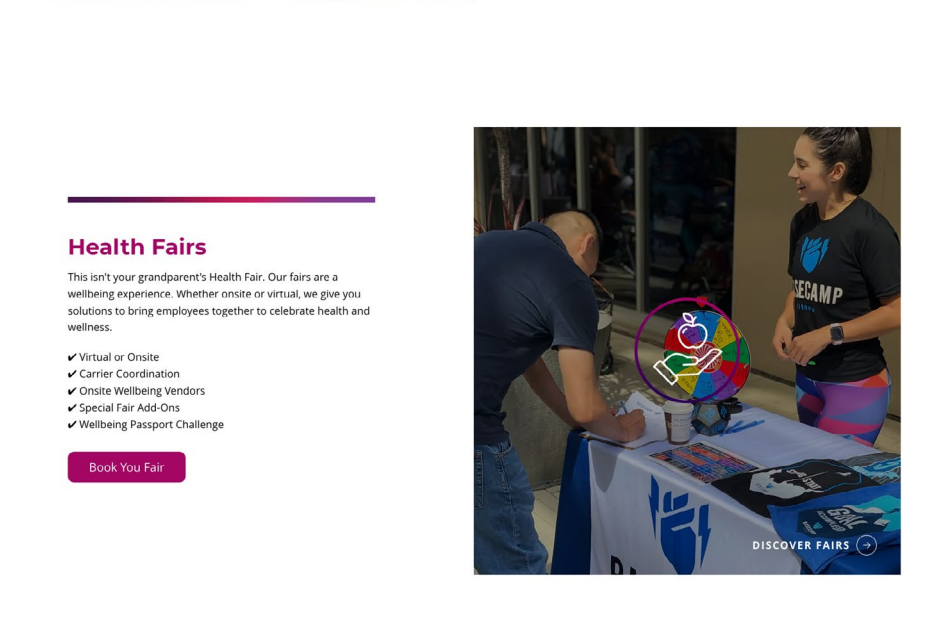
Health Fairs

This isn't your grandparent's Health Fair. Our fairs are a wellbeing experience. Whether onsite or virtual, we give you solutions to bring employees together to celebrate health and wellness.

✔ Virtual or Onsite
✔ Carrier Coordination
✔ Onsite Wellbeing Vendors
✔ Special Fair Add-Ons
✔ Wellbeing Passport Challenge

Book You Fair

SECAMP

DISCOVER FAIRS